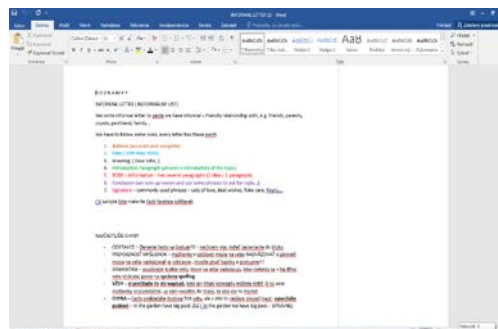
INFORMAL LETTER (I) - Word

Soubor Domů Vložit Návrh Rozložení Reference Korespondence Revize Zobrazit Řekněte mi, co chcete udělat

POZNÁMKY

INFORMAL LETTER (NEFORMÁLNÍ DOPIS)

We write informal letter to people we have informal = friendly relationship with, e.g. friends, parents, cousins, penfriend, family...

We have to follow some rules, every letter has these parts:

1. Address (no zcela není povinná)
2. Date ( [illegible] )
3. Greeting ( Dear John, )
4. Introduction: Paragraph (phrases + introduction of the topic)
5. BODY – information – two-several paragraphs (2 ideas = 2 paragraphs)
6. Conclusion (we sum up reason and use some phrases to ask for reply...)
7. Signature – commonly used phrases – Lots of love, Best wishes, Take care, Yours, ...

Cf. sample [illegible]

NAUČIT ZÁKLADNÍ CHYBY

• CONTRACTS – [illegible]
• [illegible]
• GRAMMATIKA – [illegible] spelling
• Slova – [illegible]
• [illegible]